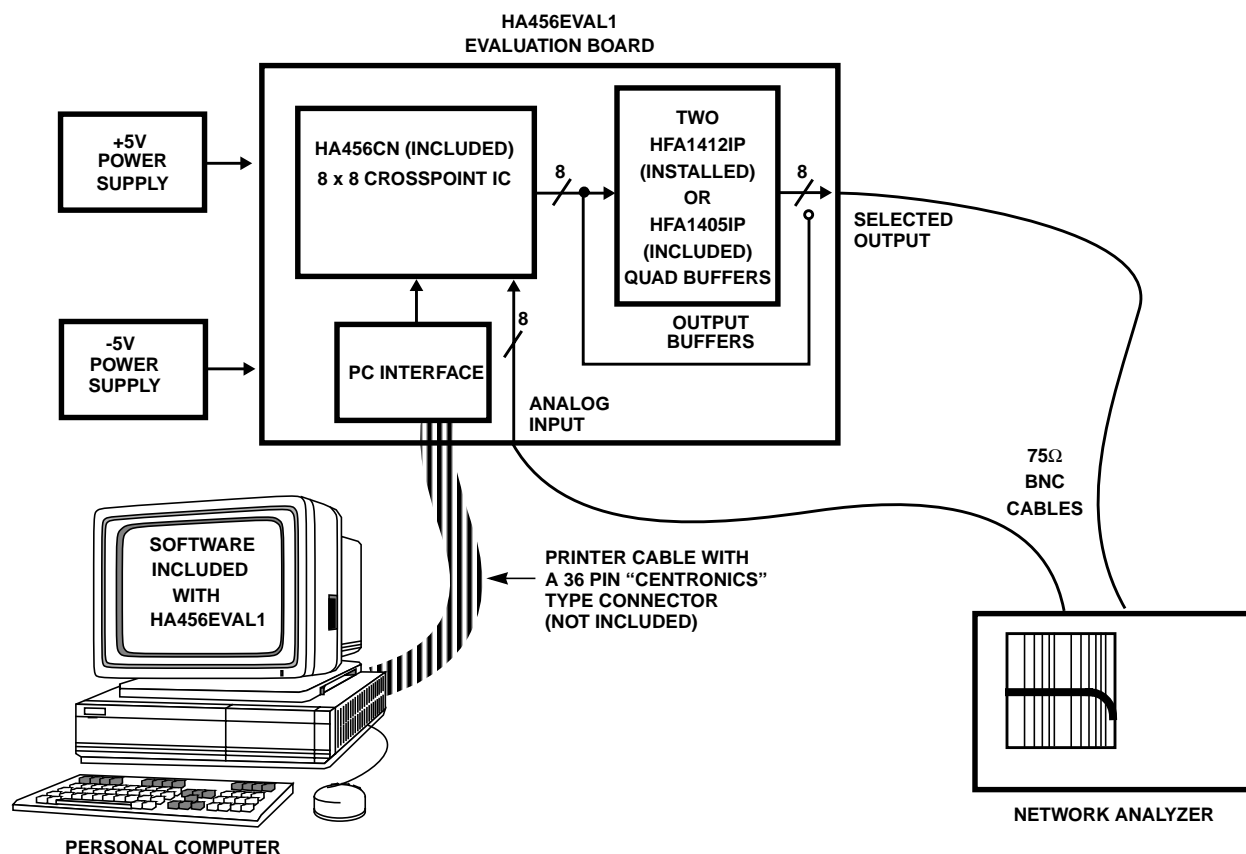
HA456EVAL1
EVALUATION BOARD

+5V
POWER
SUPPLY

HA456CN (INCLUDED)
8 x 8 CROSSPOINT IC

8

TWO
HFA1412IP
(INSTALLED)
OR
HFA1405IP
(INCLUDED)
QUAD BUFFERS

8

SELECTED
OUTPUT

OUTPUT
BUFFERS

-5V
POWER
SUPPLY

PC INTERFACE

8

ANALOG
INPUT

$75\Omega$
BNC
CABLES

SOFTWARE
INCLUDED
WITH
HA456EVAL1

PRINTER CABLE WITH
A 36 PIN "CENTRONICS"
TYPE CONNECTOR
(NOT INCLUDED)

NETWORK ANALYZER

PERSONAL COMPUTER